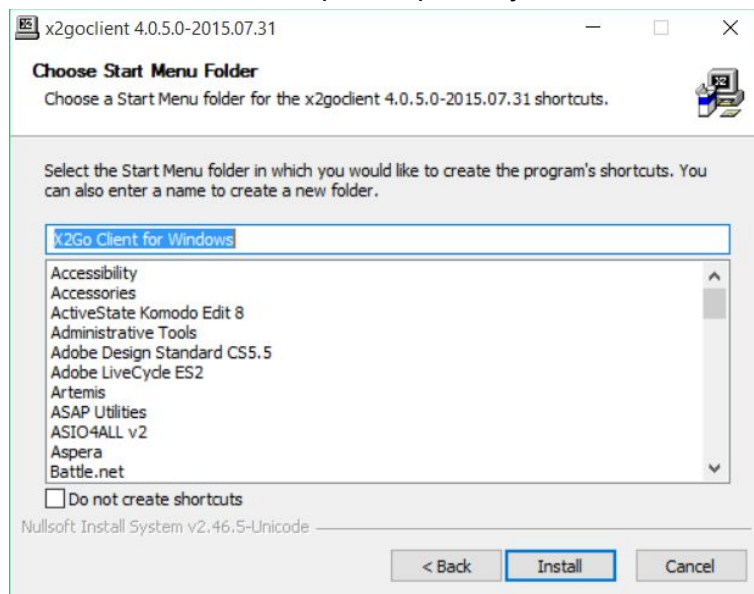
x2goclient 4.0.5.0-2015.07.31

Choose Start Menu Folder

Choose a Start Menu folder for the x2goclient 4.0.5.0-2015.07.31 shortcuts.

Select the Start Menu folder in which you would like to create the program's shortcuts. You can also enter a name to create a new folder.

X2Go Client for Windows

Accessibility
Accessories
ActiveState Komodo Edit 8
Administrative Tools
Adobe Design Standard CS5.5
Adobe LiveCycle ES2
Artemis
ASAP Utilities
ASIO4ALL v2
Aspera
Battle.net

Do not create shortcuts

Nullsoft Install System v2.46.5-Unicode

< Back
Install
Cancel